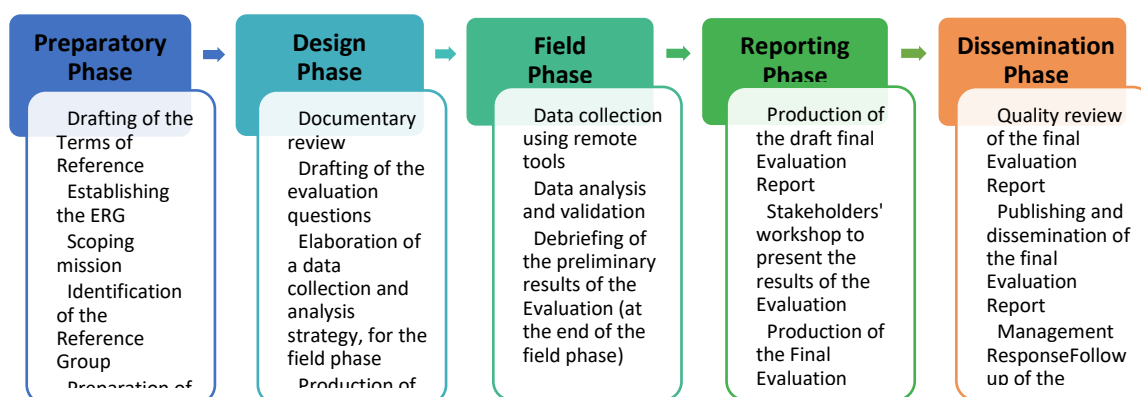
Preparatory Phase

Drafting of the Terms of Reference
Establishing the ERG
Scoping mission
Identification of the Reference Group
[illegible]

Design Phase

Documentary review
Drafting of the evaluation questions
Elaboration of a data collection and analysis strategy, for the field phase
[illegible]

Field Phase

Data collection using remote tools
Data analysis and validation
Debriefing of the preliminary results of the Evaluation (at the end of the field phase)

Reporting Phase

Production of the draft final Evaluation Report
Stakeholders' workshop to present the results of the Evaluation
Production of the Final Evaluation

Dissemination Phase

Quality review of the final Evaluation Report
Publishing and dissemination of the final Evaluation Report
Management ResponseFollow up of the